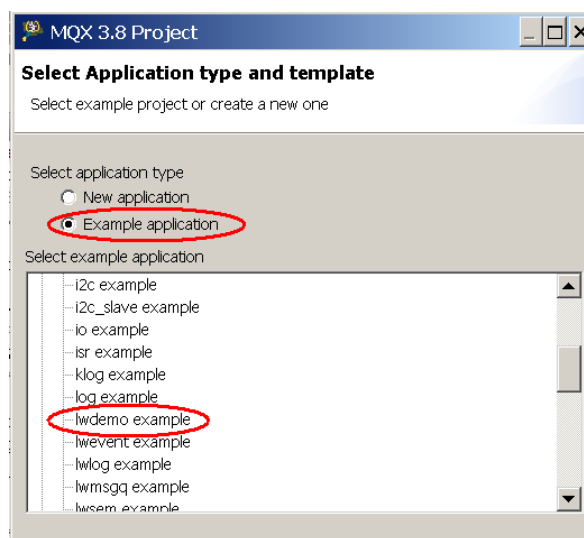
MQX 3.8 Project

Select Application type and template

Select example project or create a new one

Select application type
New application
Example application

Select example application
i2c example
i2c_slave example
io example
isr example
klog example
log example
lwdemo example
lwevent example
lwlog example
lwmsgq example
lwsem example